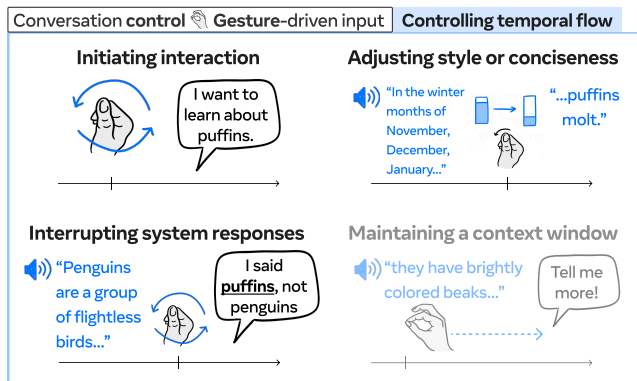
Conversation control Gesture-driven input Controlling temporal flow

Initiating interaction

I want to learn about puffins.

Adjusting style or conciseness

"In the winter months of November, December, January..."

"...puffins molt."

Interrupting system responses

"Penguins are a group of flightless birds..."

I said **puffins**, not penguins

Maintaining a context window

"they have brightly colored beaks..."

Tell me more!